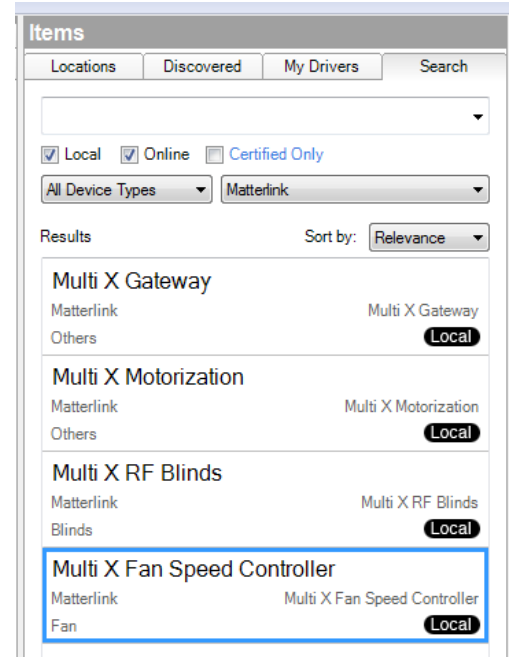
Items

Locations | Discovered | My Drivers | Search

Local Online Certified Only

All Device Types | Matterlink

Results

Sort by: Relevance

Multi X Gateway
Matterlink
Multi X Gateway
Others
Local

Multi X Motorization
Matterlink
Multi X Motorization
Others
Local

Multi X RF Blinds
Matterlink
Multi X RF Blinds
Blinds
Local

Multi X Fan Speed Controller
Matterlink
Multi X Fan Speed Controller
Fan
Local